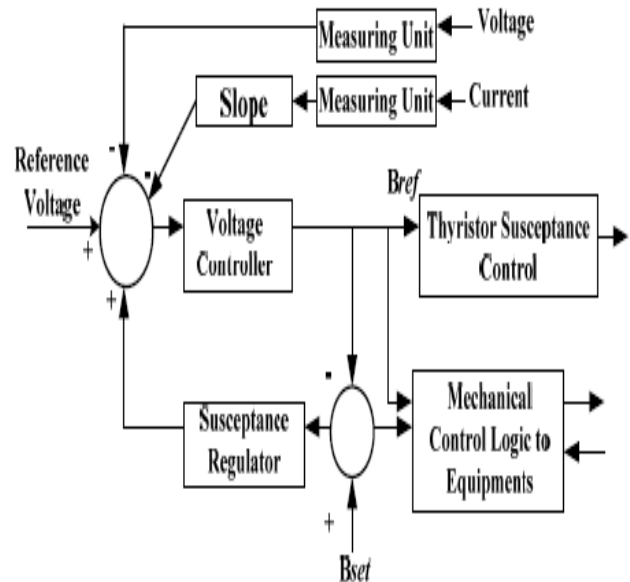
Measuring Unit
Voltage
Slope
Measuring Unit
Current
Reference Voltage
-
-
+
+
Voltage Controller
Bref
Thyristor Susceptance Control
-
Susceptance Regulator
Mechanical Control Logic to Equipments
+
Bset